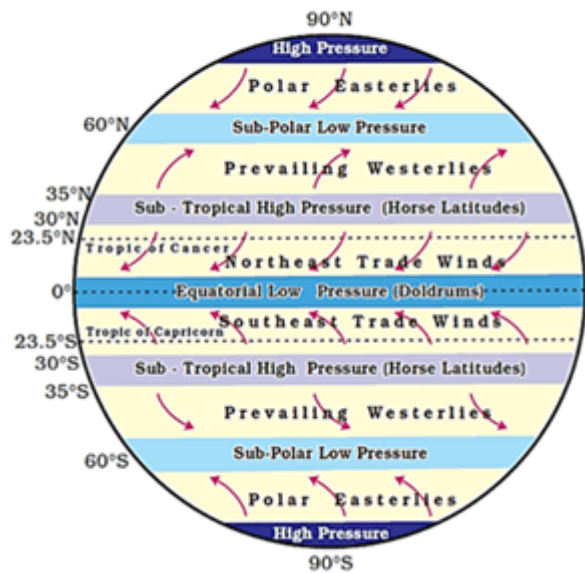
90°N
High Pressure
Polar Easterlies
60°N
Sub-Polar Low Pressure
Prevailing Westerlies
35°N
30°N
Sub - Tropical High Pressure (Horse Latitudes)
23.5°N
Tropic of Cancer
Northeast Trade Winds
0°
Equatorial Low Pressure (Doldrums)
Southeast Trade Winds
23.5°S
Tropic of Capricorn
30°S
Sub - Tropical High Pressure (Horse Latitudes)
35°S
Prevailing Westerlies
Sub-Polar Low Pressure
60°S
Polar Easterlies
High Pressure
90°S